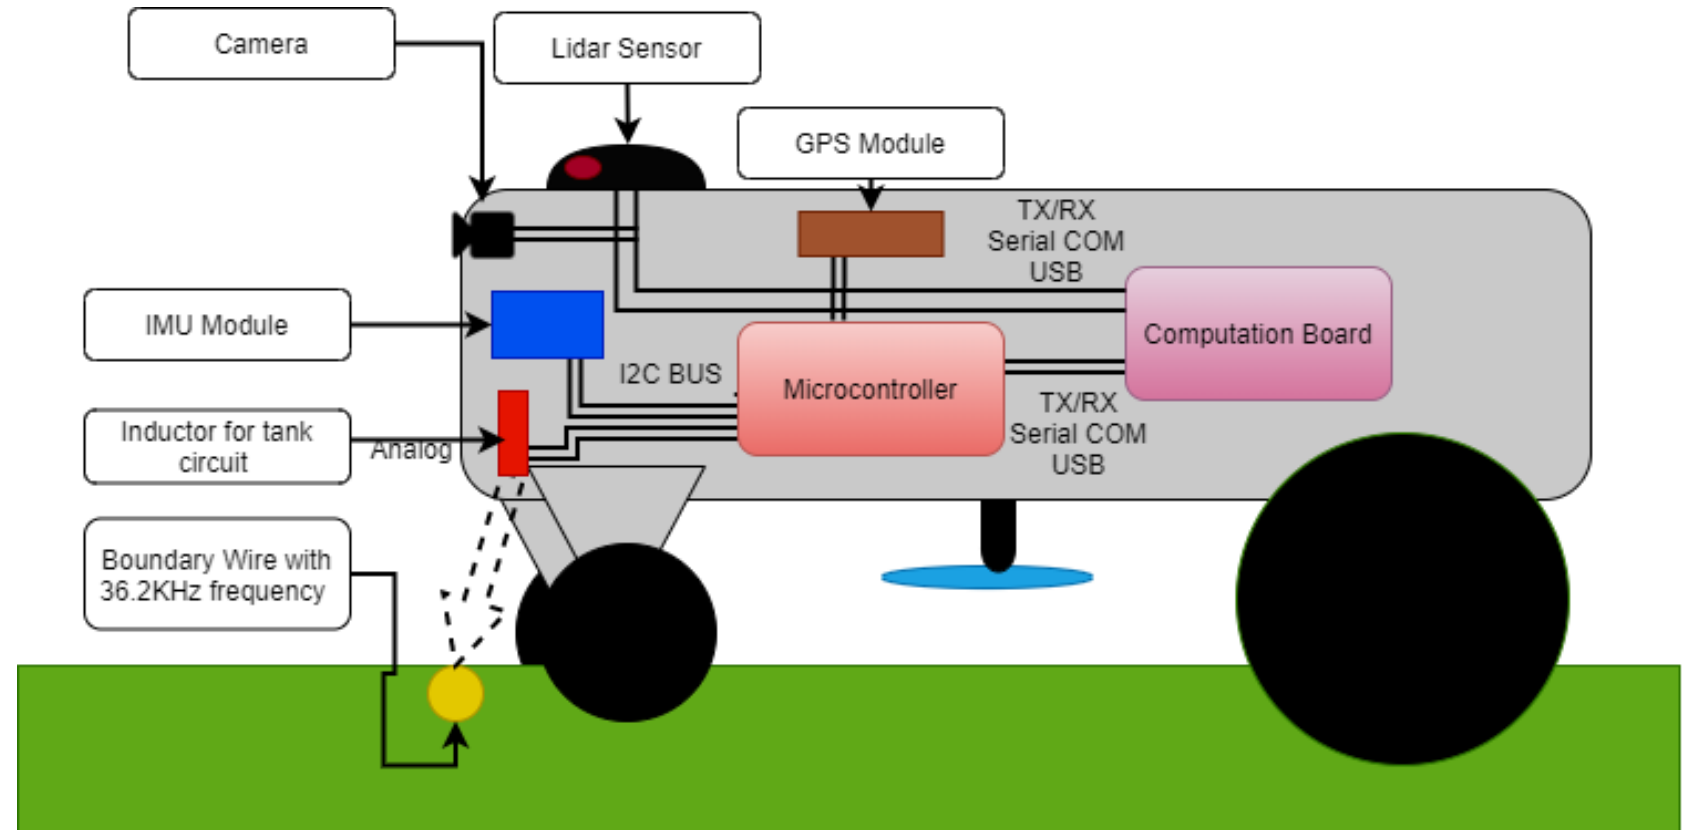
Camera

Lidar Sensor

GPS Module

TX/RX
Serial COM
USB

IMU Module

Computation Board

I2C BUS

Microcontroller

Inductor for tank circuit

Analog

TX/RX
Serial COM
USB

Boundary Wire with 36.2KHz frequency